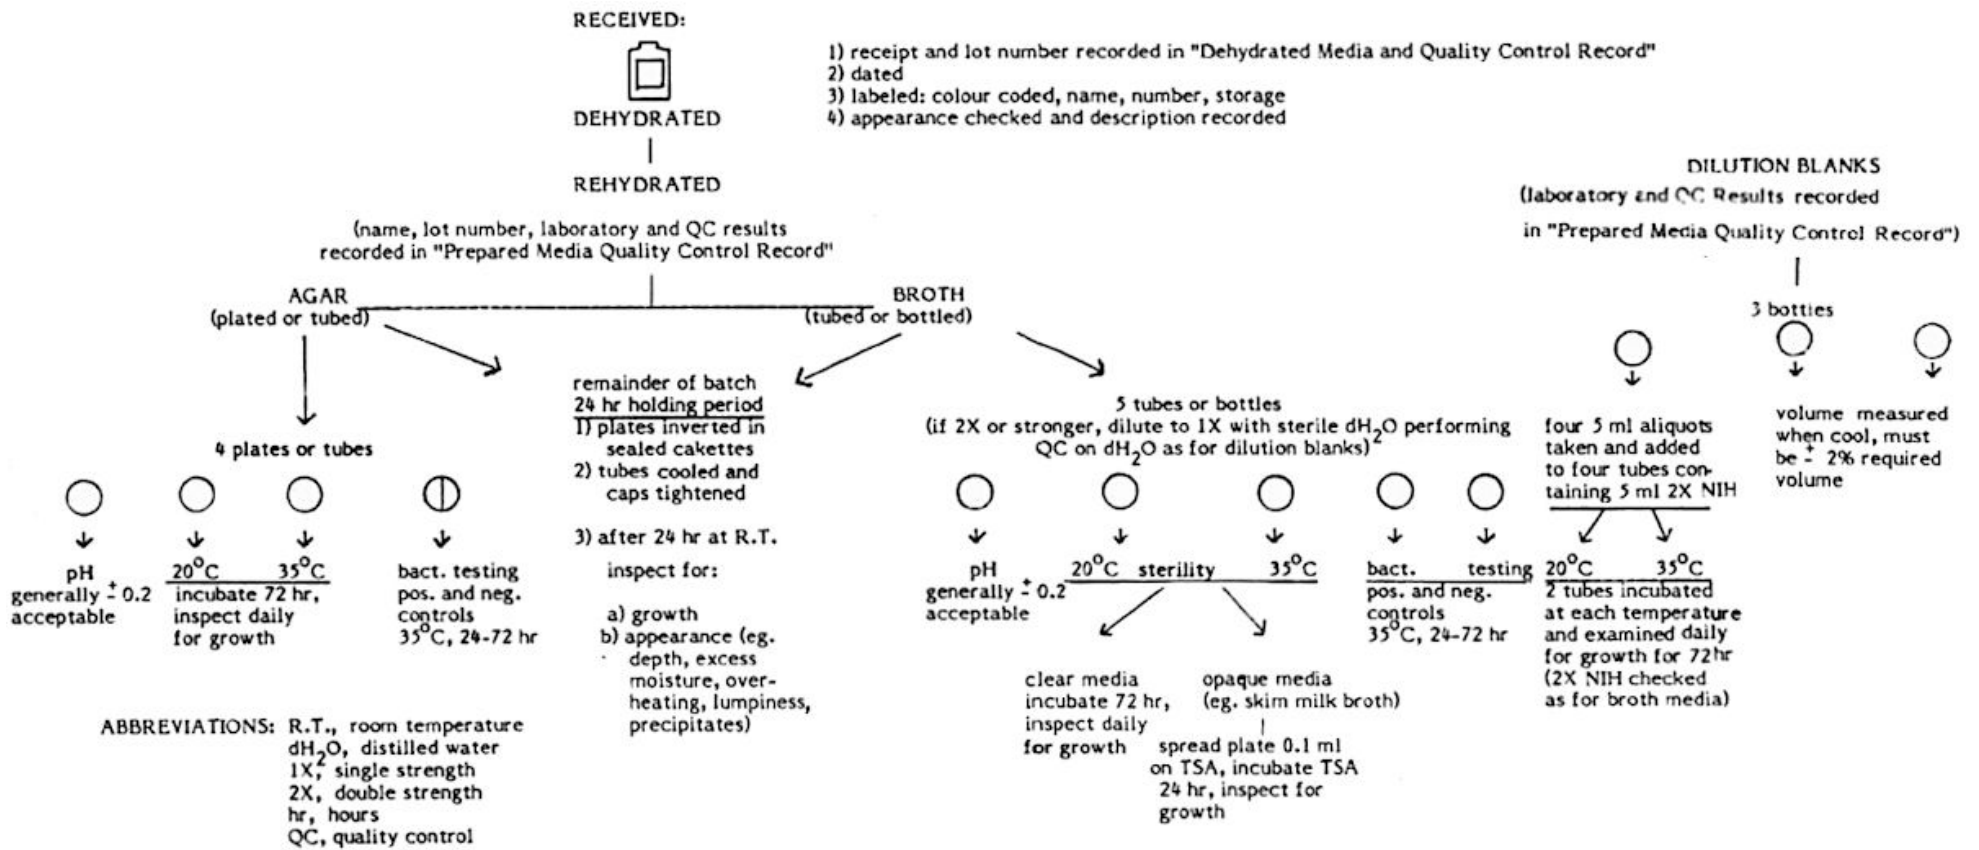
RECEIVED:

DEHYDRATED

1) receipt and lot number recorded in "Dehydrated Media and Quality Control Record"
2) dated
3) labeled: colour coded, name, number, storage
4) appearance checked and description recorded

REHYDRATED

(name, lot number, laboratory and QC results recorded in "Prepared Media Quality Control Record"

DILUTION BLANKS
(laboratory and QC Results recorded in "Prepared Media Quality Control Record")

AGAR
(plated or tubed)

BROTH
(tubed or bottled)

3 bottles

4 plates or tubes

pH
generally $\pm$ 0.2 acceptable

20°C 35°C
incubate 72 hr, inspect daily for growth

bact. testing pos. and neg. controls 35°C, 24-72 hr

remainder of batch
24 hr holding period
1) plates inverted in sealed cakettes
2) tubes cooled and caps tightened

3) after 24 hr at R.T.
inspect for:

a) growth
b) appearance (eg. depth, excess moisture, overheating, lumpiness, precipitates)

5 tubes or bottles
(if 2X or stronger, dilute to 1X with sterile $dH_2O$ performing QC on $dH_2O$ as for dilution blanks)

pH
generally $\pm$ 0.2 acceptable

20°C sterility 35°C

clear media incubate 72 hr, inspect daily for growth

opaque media (eg. skim milk broth)

spread plate 0.1 ml on TSA, incubate TSA 24 hr, inspect for growth

bact. testing
pos. and neg. controls
35°C, 24-72 hr

four 5 ml aliquots taken and added to four tubes containing 5 ml 2X NIH

20°C 35°C
2 tubes incubated at each temperature and examined daily for growth for 72 hr (2X NIH checked as for broth media)

volume measured when cool, must be $\pm$ 2% required volume

ABBREVIATIONS: R.T., room temperature
$dH_2O$, distilled water
1X, single strength
2X, double strength
hr, hours
QC, quality control